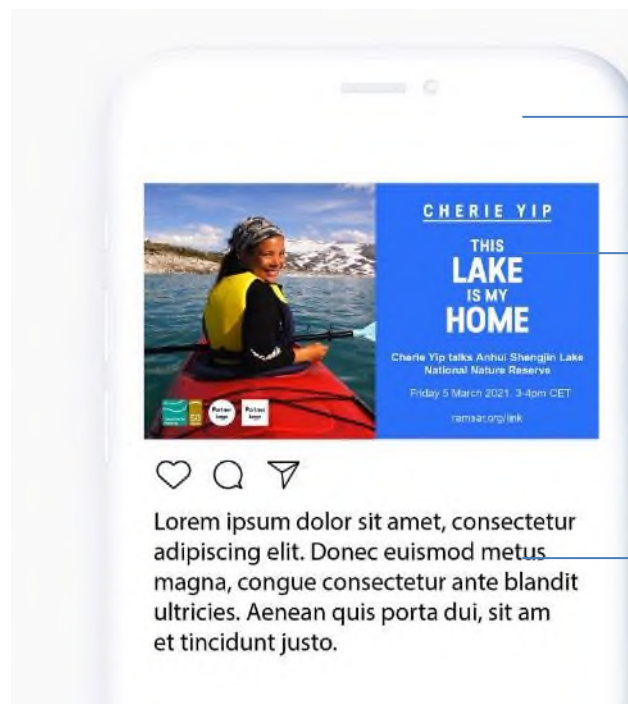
CHERIE YIP

THIS
LAKE
IS MY
HOME

Cherie Yip talks Anhui Shengjin Lake National Nature Reserve

Friday 5 March 2021. 3-4pm CET

ramsar.org/link

Partner logo

Partner logo

Lorem ipsum dolor sit amet, consectetur adipiscing elit. Donec euismod metus magna, congue consectetur ante blandit ultricies. Aenean quis porta dui, sit am et tincidunt justo.